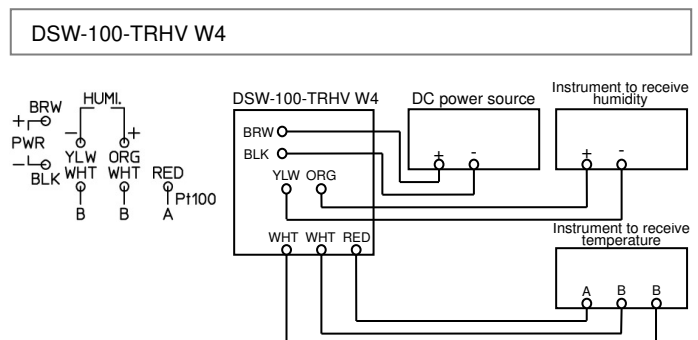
DSW-100-TRHV W4

BRW
+
PWR
−
BLK
HUMI.
−
YLW
WHT
B
+
ORG
WHT
B
RED
Pt100
A

DSW-100-TRHV W4
BRW
BLK
YLW ORG
WHT WHT RED

DC power source
+ -

Instrument to receive humidity
+ -

Instrument to receive temperature
A B B